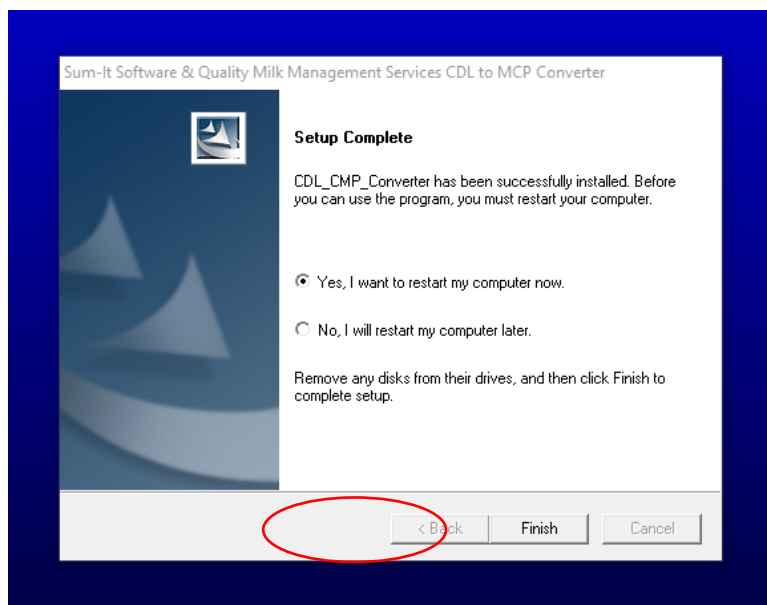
Sum-It Software & Quality Milk Management Services CDL to MCP Converter

Setup Complete

CDL_CMP_Converter has been successfully installed. Before you can use the program, you must restart your computer.

Yes, I want to restart my computer now.

No, I will restart my computer later.

Remove any disks from their drives, and then click Finish to complete setup.

< Back

Finish

Cancel